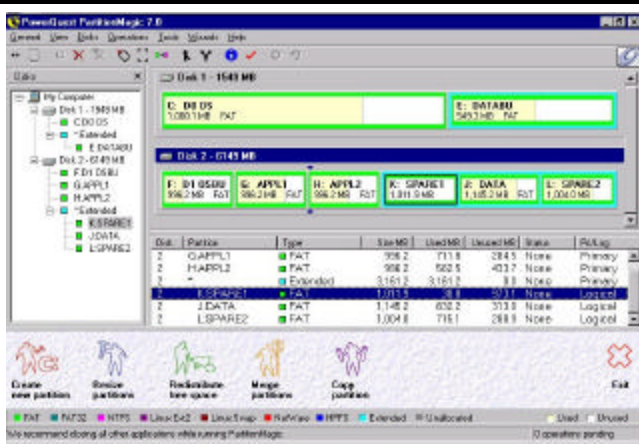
PowerQuest PartitionMagic 7.0

General View Disks Operations Tools Wizards Help

Disks

My Computer
Disk 1 - 1549 MB
C:DOS
*:Extended
E:DATABU
Disk 2 - 6145 MB
F:D1 DSBU
G:APPL1
H:APPL2
*:Extended
K:SPARE1
J:DATA
L:SPARE2

Disk 1 - 1549 MB

C: D1 DOS
1,000.1 MB FAT

E: DATABU
549.3 MB FAT

Disk 2 - 6145 MB

F: D1 DSBU
996.2 MB FAT

G: APPL1
996.2 MB FAT

H: APPL2
996.2 MB FAT

K: SPARE1
1,011.0 MB

J: DATA
1,145.2 MB FAT

L: SPARE2
1,004.0 MB

| Disk | Partition | Type | Size MB | Used MB | Unused MB | Status | Pri/Log |
|---|---|---|---|---|---|---|---|
| 2 | G:APPL1 | FAT | 996.2 | 711.8 | 284.5 | None | Primary |
| 2 | H:APPL2 | FAT | 996.2 | 562.5 | 433.7 | None | Primary |
| 2 | * | Extended | 3,161.2 | 3,161.2 | 0.0 | None | Primary |
| 2 | K:SPARE1 | FAT | 1,011.0 | 0.0 | 1011.1 | None | Logical |
| 2 | J:DATA | FAT | 1,145.2 | 832.2 | 313.0 | None | Logical |
| 2 | L:SPARE2 | FAT | 1,004.8 | 716.1 | 288.8 | None | Logical |

Create new partition

Resize partitions

Redistribute free space

Merge partitions

Copy partition

Exit

FAT FAT32 NTFS Linux Ext2 Linux Swap NetWare HPFS Extended Unallocated Used Unused

We recommend closing all other applications while running PartitionMagic.

0 operations pending